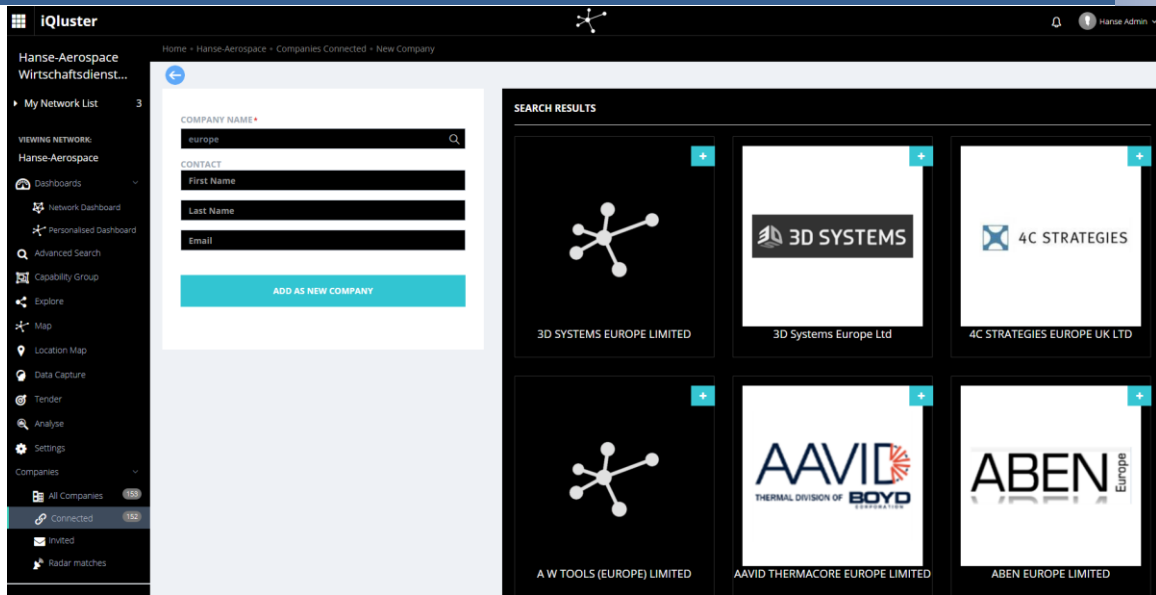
iQluster

Hanse Admin

Hanse-Aerospace Wirtschaftsdienst...

My Network List 3

VIEWING NETWORK:
Hanse-Aerospace

Dashboards
Network Dashboard
Personalised Dashboard
Advanced Search
Capability Group
Explore
Map
Location Map
Data Capture
Tender
Analyse
Settings
Companies
All Companies 153
Connected 152
Invited
Radar matches

Home » Hanse-Aerospace » Companies Connected » New Company

COMPANY NAME*
europe
CONTACT
First Name
Last Name
Email
ADD AS NEW COMPANY

SEARCH RESULTS

+
3D SYSTEMS EUROPE LIMITED

+
3D SYSTEMS
3D Systems Europe Ltd

+
4C STRATEGIES
4C STRATEGIES EUROPE UK LTD

+
A W TOOLS (EUROPE) LIMITED

+
AAVID
THERMAL DIVISION OF BOYD CORPORATION
AAVID THERMACORE EUROPE LIMITED

+
ABEN Europe
ABEN EUROPE LIMITED